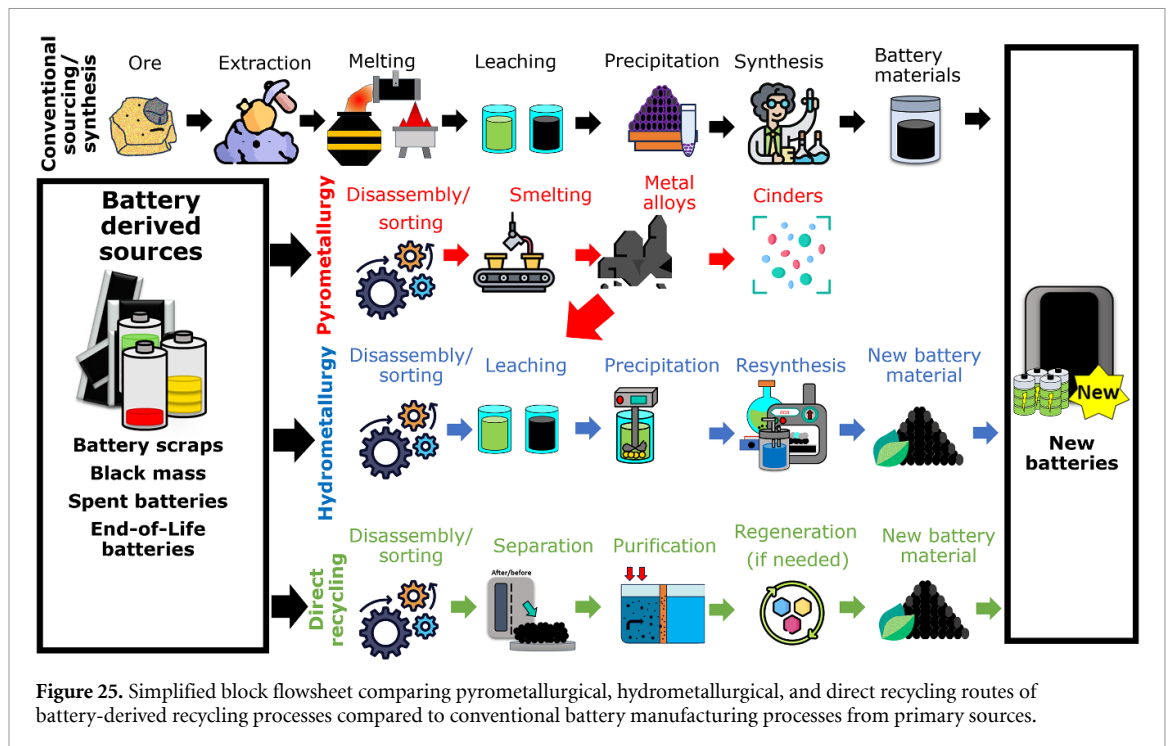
Conventional sourcing/ synthesis

Ore

Extraction

Melting

Leaching

Precipitation

Synthesis

Battery materials

Battery derived sources

Battery scraps
Black mass
Spent batteries
End-of-Life batteries

Pyrometallurgy

Disassembly/ sorting

Smelting

Metal alloys

Cinders

Hydrometallurgy

Disassembly/ sorting

Leaching

Precipitation

Resynthesis

New battery material

Direct recycling

Disassembly/ sorting

Separation

After/before

Purification

Regeneration (if needed)

New battery material

New

New batteries

**Figure 25.** Simplified block flowsheet comparing pyrometallurgical, hydrometallurgical, and direct recycling routes of battery-derived recycling processes compared to conventional battery manufacturing processes from primary sources.